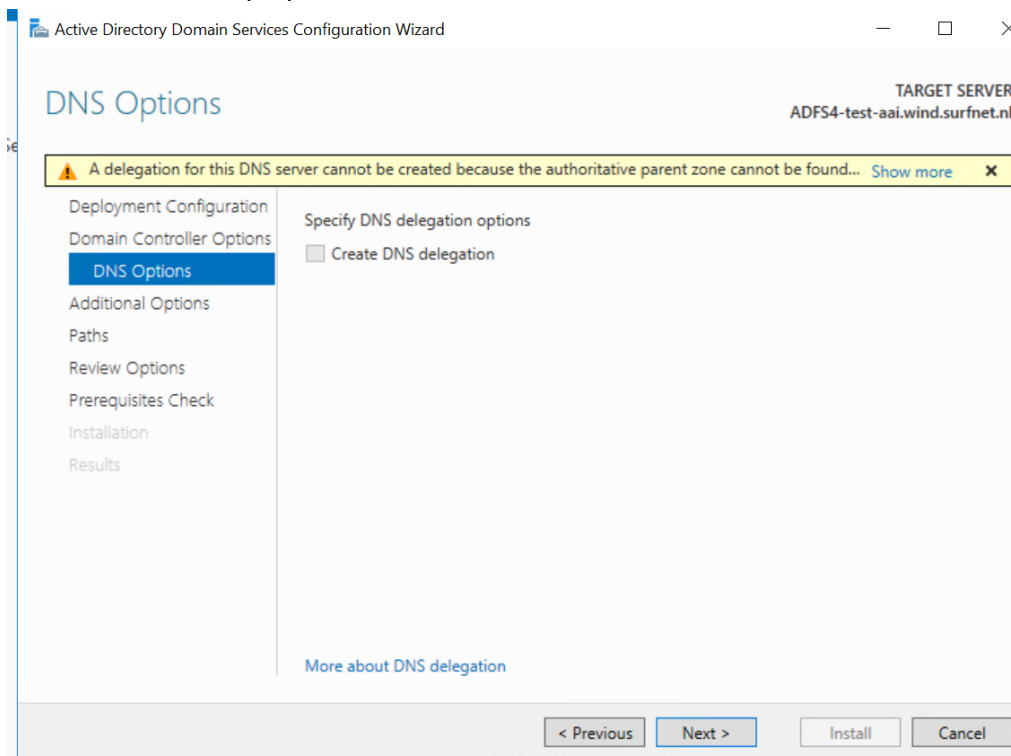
Active Directory Domain Services Configuration Wizard

DNS Options

TARGET SERVER
ADFS4-test-aai.wind.surfnet.nl

A delegation for this DNS server cannot be created because the authoritative parent zone cannot be found... Show more

Deployment Configuration
Domain Controller Options
DNS Options
Additional Options
Paths
Review Options
Prerequisites Check
Installation
Results

Specify DNS delegation options

Create DNS delegation

More about DNS delegation

< Previous
Next >
Install
Cancel